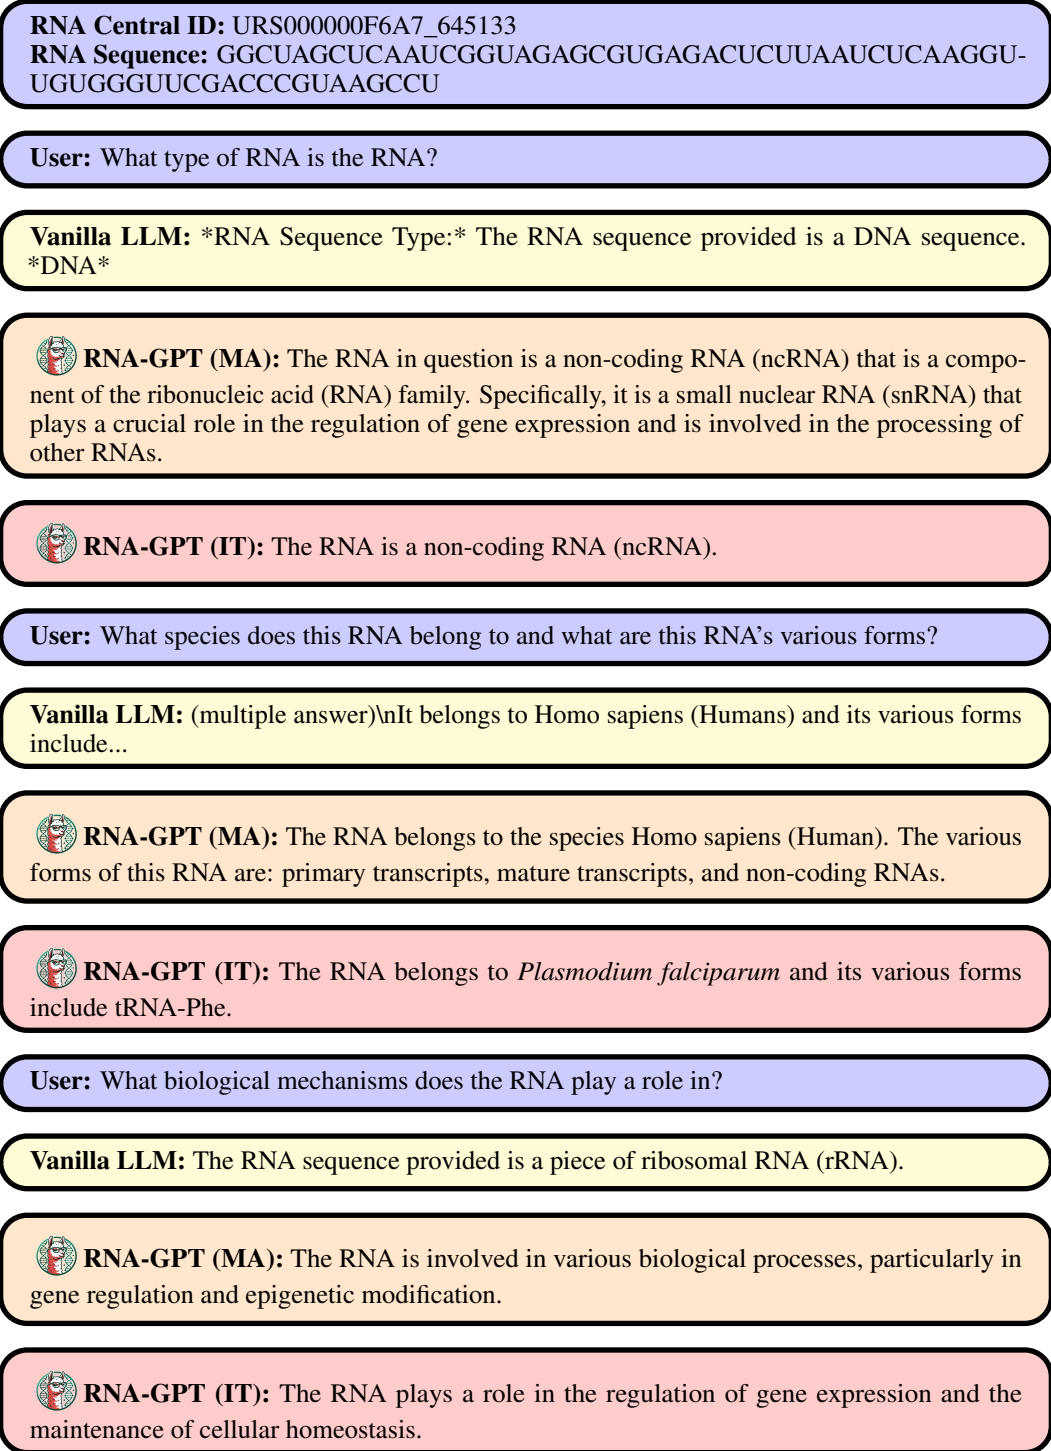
**RNA Central ID:** URS000000F6A7_645133
**RNA Sequence:** GGCUAGCUCAAUCGGUAGAGCGUGAGACUCUUAAUCUCAAGGU-UGUGGGUUCGACCCGUAAGCCU

**User:** What type of RNA is the RNA?

**Vanilla LLM:** \*RNA Sequence Type:\* The RNA sequence provided is a DNA sequence. \*DNA\*

**RNA-GPT (MA):** The RNA in question is a non-coding RNA (ncRNA) that is a component of the ribonucleic acid (RNA) family. Specifically, it is a small nuclear RNA (snRNA) that plays a crucial role in the regulation of gene expression and is involved in the processing of other RNAs.

**RNA-GPT (IT):** The RNA is a non-coding RNA (ncRNA).

**User:** What species does this RNA belong to and what are this RNA's various forms?

**Vanilla LLM:** (multiple answer)\nIt belongs to Homo sapiens (Humans) and its various forms include...

**RNA-GPT (MA):** The RNA belongs to the species Homo sapiens (Human). The various forms of this RNA are: primary transcripts, mature transcripts, and non-coding RNAs.

**RNA-GPT (IT):** The RNA belongs to *Plasmodium falciparum* and its various forms include tRNA-Phe.

**User:** What biological mechanisms does the RNA play a role in?

**Vanilla LLM:** The RNA sequence provided is a piece of ribosomal RNA (rRNA).

**RNA-GPT (MA):** The RNA is involved in various biological processes, particularly in gene regulation and epigenetic modification.

**RNA-GPT (IT):** The RNA plays a role in the regulation of gene expression and the maintenance of cellular homeostasis.